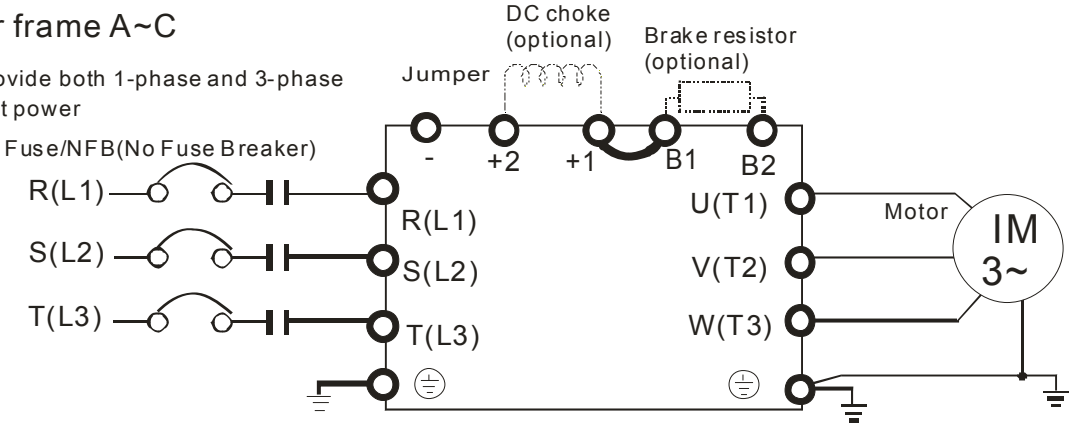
r frame A~C

ovide both 1-phase and 3-phase
t power

Fuse/NFB(No Fuse Breaker)

DC choke
(optional)

Brake resistor
(optional)

Jumper

-
+2
+1
B1
B2

R(L1)
S(L2)
T(L3)

R(L1)
S(L2)
T(L3)

U(T1)
V(T2)
W(T3)

Motor

IM
3~